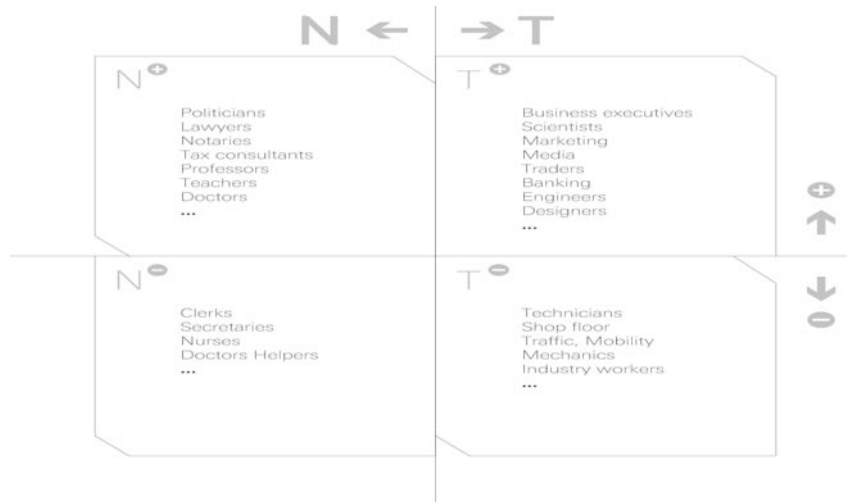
N ← → T

N+

Politicians
Lawyers
Notaries
Tax consultants
Professors
Teachers
Doctors
...

T+

Business executives
Scientists
Marketing
Media
Traders
Banking
Engineers
Designers
...

+
↑

N−

Clerks
Secretaries
Nurses
Doctors Helpers
...

T−

Technicians
Shop floor
Traffic, Mobility
Mechanics
Industry workers
...

↓
−